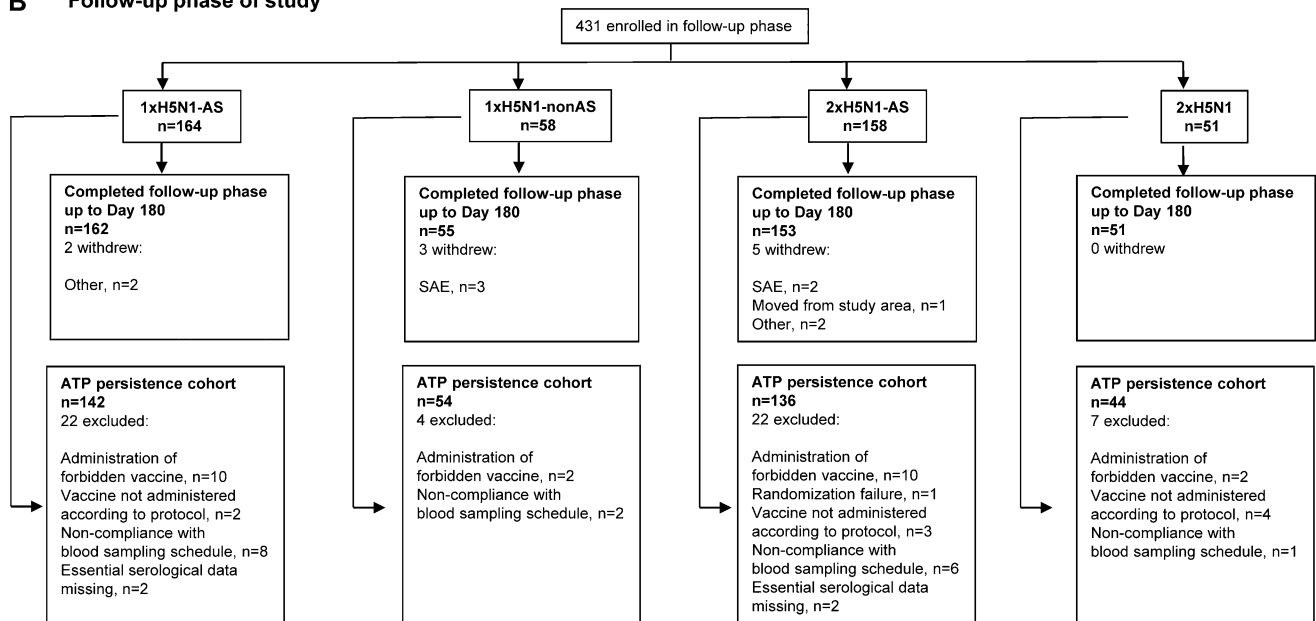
B Follow-up phase of study

431 enrolled in follow-up phase

1xH5N1-AS
n=164

Completed follow-up phase up to Day 180
n=162
2 withdrew:

Other, n=2

ATP persistence cohort
n=142
22 excluded:

Administration of forbidden vaccine, n=10
Vaccine not administered according to protocol, n=2
Non-compliance with blood sampling schedule, n=8
Essential serological data missing, n=2

1xH5N1-nonAS
n=58

Completed follow-up phase up to Day 180
n=55
3 withdrew:

SAE, n=3

ATP persistence cohort
n=54
4 excluded:

Administration of forbidden vaccine, n=2
Non-compliance with blood sampling schedule, n=2

2xH5N1-AS
n=158

Completed follow-up phase up to Day 180
n=153
5 withdrew:

SAE, n=2
Moved from study area, n=1
Other, n=2

ATP persistence cohort
n=136
22 excluded:

Administration of forbidden vaccine, n=10
Randomization failure, n=1
Vaccine not administered according to protocol, n=3
Non-compliance with blood sampling schedule, n=6
Essential serological data missing, n=2

2xH5N1
n=51

Completed follow-up phase up to Day 180
n=51
0 withdrew

ATP persistence cohort
n=44
7 excluded:

Administration of forbidden vaccine, n=2
Vaccine not administered according to protocol, n=4
Non-compliance with blood sampling schedule, n=1